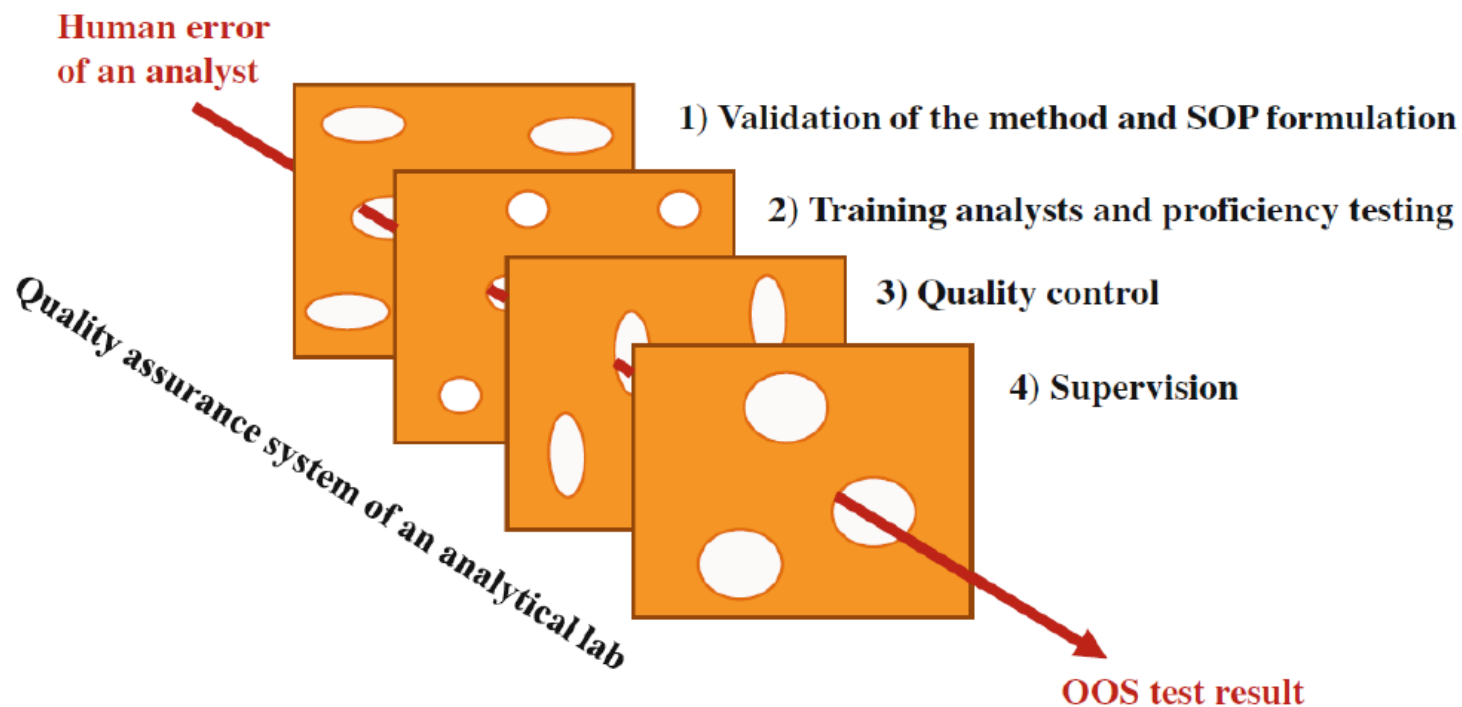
Human error of an analyst

1) Validation of the method and SOP formulation

2) Training analysts and proficiency testing

3) Quality control

4) Supervision

Quality assurance system of an analytical lab

OOS test result